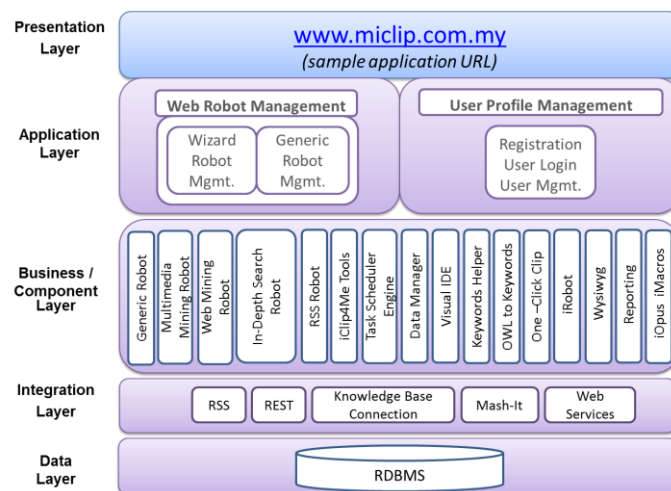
Presentation Layer

www.miclip.com.my
(sample application URL)

Application Layer

Web Robot Management

Wizard Robot Mgmt.

Generic Robot Mgmt.

User Profile Management

Registration
User Login
User Mgmt.

Business / Component Layer

Generic Robot

Multimedia Mining Robot

Web Mining Robot

In-Depth Search Robot

RSS Robot

iClip4Me Tools

Task Scheduler Engine

Data Manager

Visual IDE

Keywords Helper

OWL to Keywords

One –Click Clip

iRobot

Wysiwyg

Reporting

iOpus iMacros

Integration Layer

RSS

REST

Knowledge Base Connection

Mash-It

Web Services

Data Layer

RDBMS